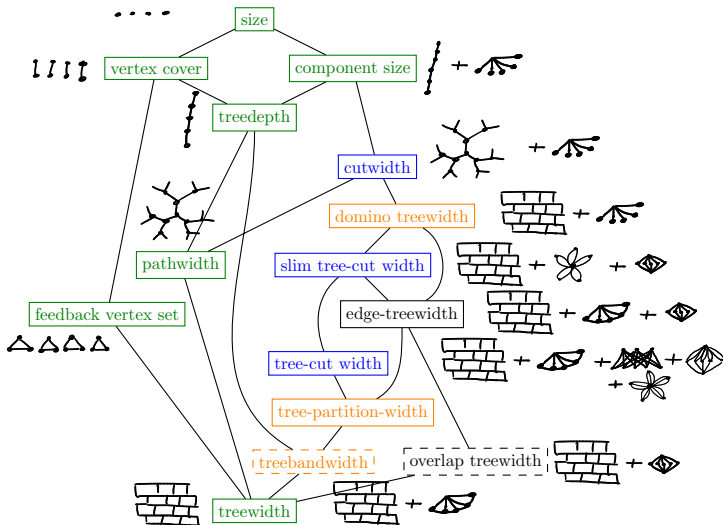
size

vertex cover

component size

treedepth

cutwidth

domino treewidth

pathwidth

slim tree-cut width

feedback vertex set

edge-treewidth

tree-cut width

tree-partition-width

treebandwidth

overlap treewidth

treewidth

+ + + + + + + + + + + + +